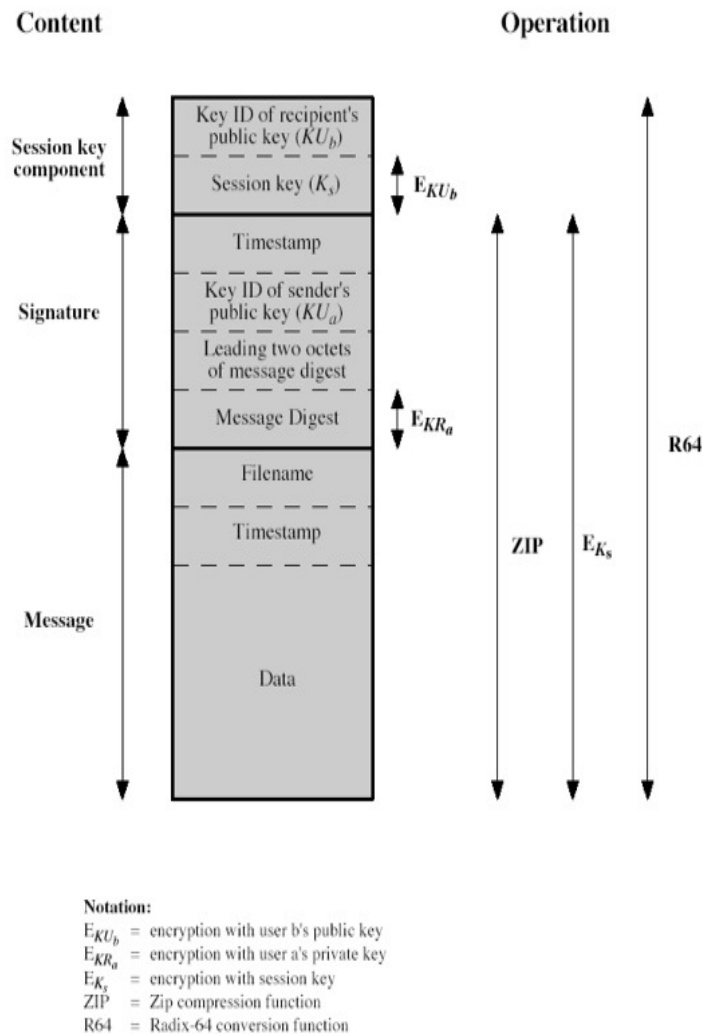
Content

Operation

Session key component

Key ID of recipient's public key ($KU_b$)

Session key ($K_s$)

$E_{KU_b}$

Signature

Timestamp

Key ID of sender's public key ($KU_a$)

Leading two octets of message digest

Message Digest

$E_{KR_a}$

Message

Filename

Timestamp

Data

ZIP

$E_{K_s}$

R64

Notation:
$E_{KU_b}$ = encryption with user b's public key
$E_{KR_a}$ = encryption with user a's private key
$E_{K_s}$ = encryption with session key
ZIP = Zip compression function
R64 = Radix-64 conversion function